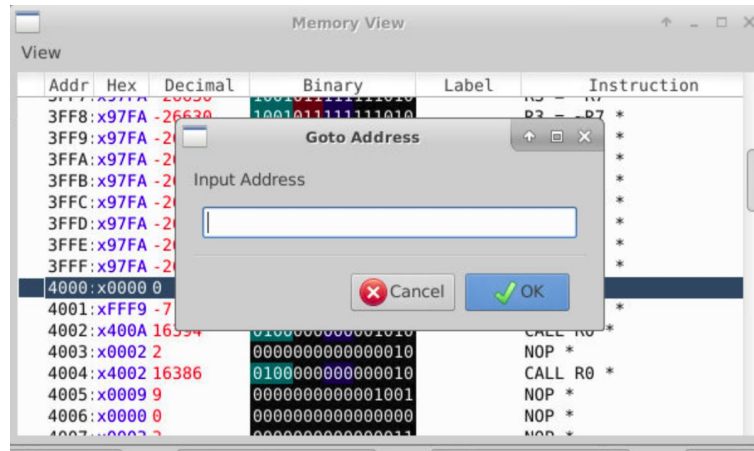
Memory View

View

| Addr | Hex | Decimal | Binary | Label | Instruction |
|---|---|---|---|---|---|
| 3FF8: | x97FA | -26630 | 1001011111111010 | | R3 = ~R7 * |
| 3FF9: | x97FA | -2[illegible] | | | * |
| 3FFA: | x97FA | -2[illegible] | | | * |
| 3FFB: | x97FA | -2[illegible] | | | * |
| 3FFC: | x97FA | -2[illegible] | | | * |
| 3FFD: | x97FA | -2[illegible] | | | * |
| 3FFE: | x97FA | -2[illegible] | | | * |
| 3FFF: | x97FA | -2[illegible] | | | * |
| 4000: | x0000 | 0 | | | |
| 4001: | xFFF9 | -7 | | | * |
| 4002: | x400A | 16394 | 0100000000001010 | | CALL R0 * |
| 4003: | x0002 | 2 | 0000000000000010 | | NOP * |
| 4004: | x4002 | 16386 | 0100000000000010 | | CALL R0 * |
| 4005: | x0009 | 9 | 0000000000001001 | | NOP * |
| 4006: | x0000 | 0 | 0000000000000000 | | NOP * |

Goto Address

Input Address

Cancel

OK